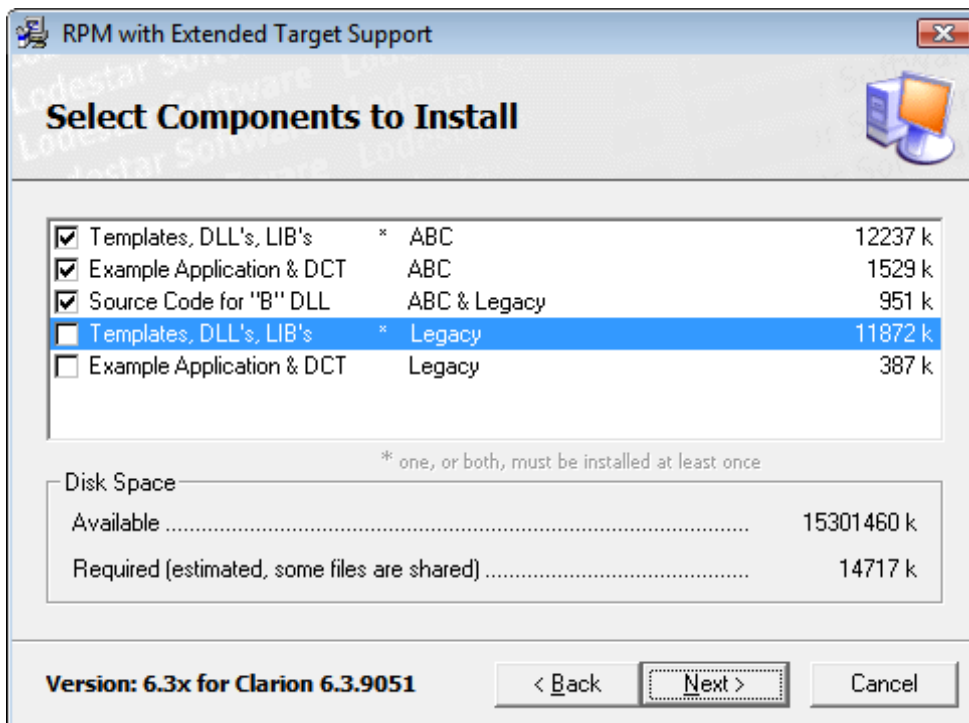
RPM with Extended Target Support

Select Components to Install

| | | | |
|---|---|---|---|
| Templates, DLL's, LIB's | * | ABC | 12237 k |
| Example Application & DCT | | ABC | 1529 k |
| Source Code for "B" DLL | | ABC & Legacy | 951 k |
| Templates, DLL's, LIB's | * | Legacy | 11872 k |
| Example Application & DCT | | Legacy | 387 k |

* one, or both, must be installed at least once

Disk Space

Available ........................................................................................ 15301460 k

Required (estimated, some files are shared) ........................................... 14717 k

Version: 6.3x for Clarion 6.3.9051

< Back

Next >

Cancel